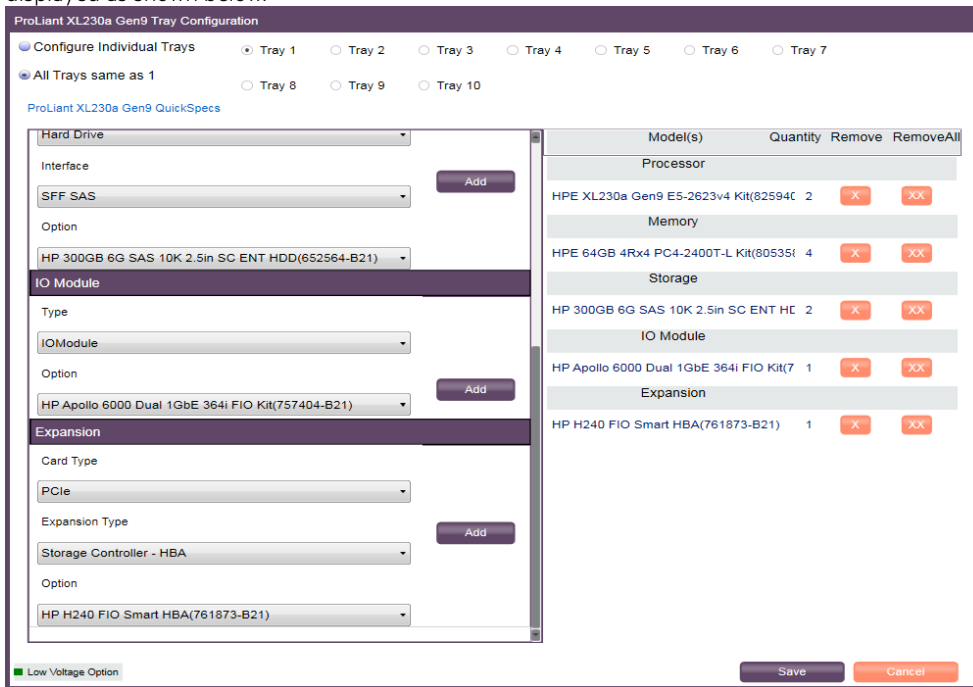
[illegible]

ProLiant XL230a Gen9 Tray Configuration

Configure Individual Trays
All Trays same as 1

Tray 1 Tray 2 Tray 3 Tray 4 Tray 5 Tray 6 Tray 7
Tray 8 Tray 9 Tray 10

ProLiant XL230a Gen9 QuickSpecs

Hard Drive

Interface

SFF SAS

Add

Option

HP 300GB 6G SAS 10K 2.5in SC ENT HDD(652564-B21)

IO Module

Type

IOModule

Option

HP Apollo 6000 Dual 1GbE 364i FIO Kit(757404-B21)

Add

Expansion

Card Type

PCIe

Expansion Type

Storage Controller - HBA

Add

Option

HP H240 FIO Smart HBA(761873-B21)

| Model(s) | Quantity | Remove | RemoveAll |
|---|---|---|---|
| Processor | | | |
| HPE XL230a Gen9 E5-2623v4 Kit(82594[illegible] | 2 | X | XX |
| Memory | | | |
| HPE 64GB 4Rx4 PC4-2400T-L Kit(80535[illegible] | 4 | X | XX |
| Storage | | | |
| HP 300GB 6G SAS 10K 2.5in SC ENT H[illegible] | 2 | X | XX |
| IO Module | | | |
| HP Apollo 6000 Dual 1GbE 364i FIO Kit(7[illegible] | 1 | X | XX |
| Expansion | | | |
| HP H240 FIO Smart HBA(761873-B21) | 1 | X | XX |

Low Voltage Option

Save Cancel